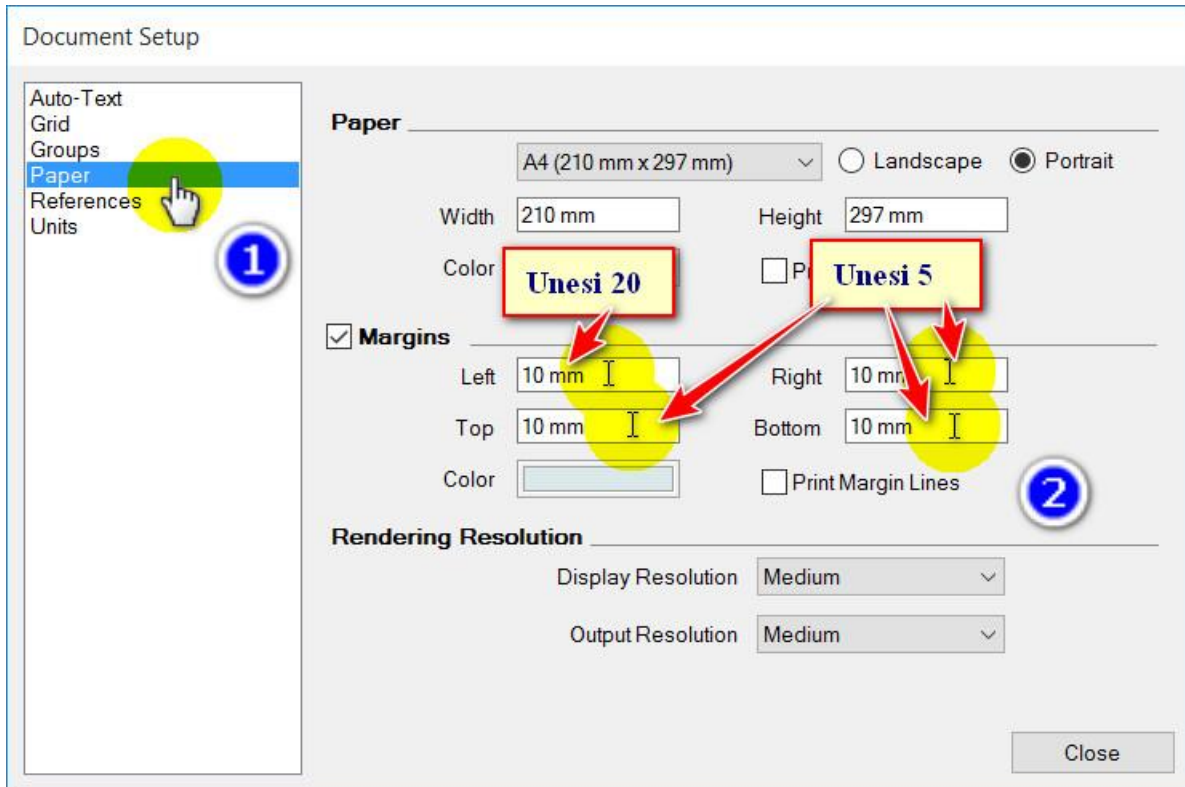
Document Setup

Auto-Text
Grid
Groups
Paper
References
Units

1

Paper

A4 (210 mm x 297 mm)
Landscape
Portrait

Width 210 mm
Height 297 mm

Color
P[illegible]

Unesi 20

Unesi 5

Margins

Left 10 mm
Right 10 mm
Top 10 mm
Bottom 10 mm

Color
Print Margin Lines

2

Rendering Resolution

Display Resolution Medium
Output Resolution Medium

Close